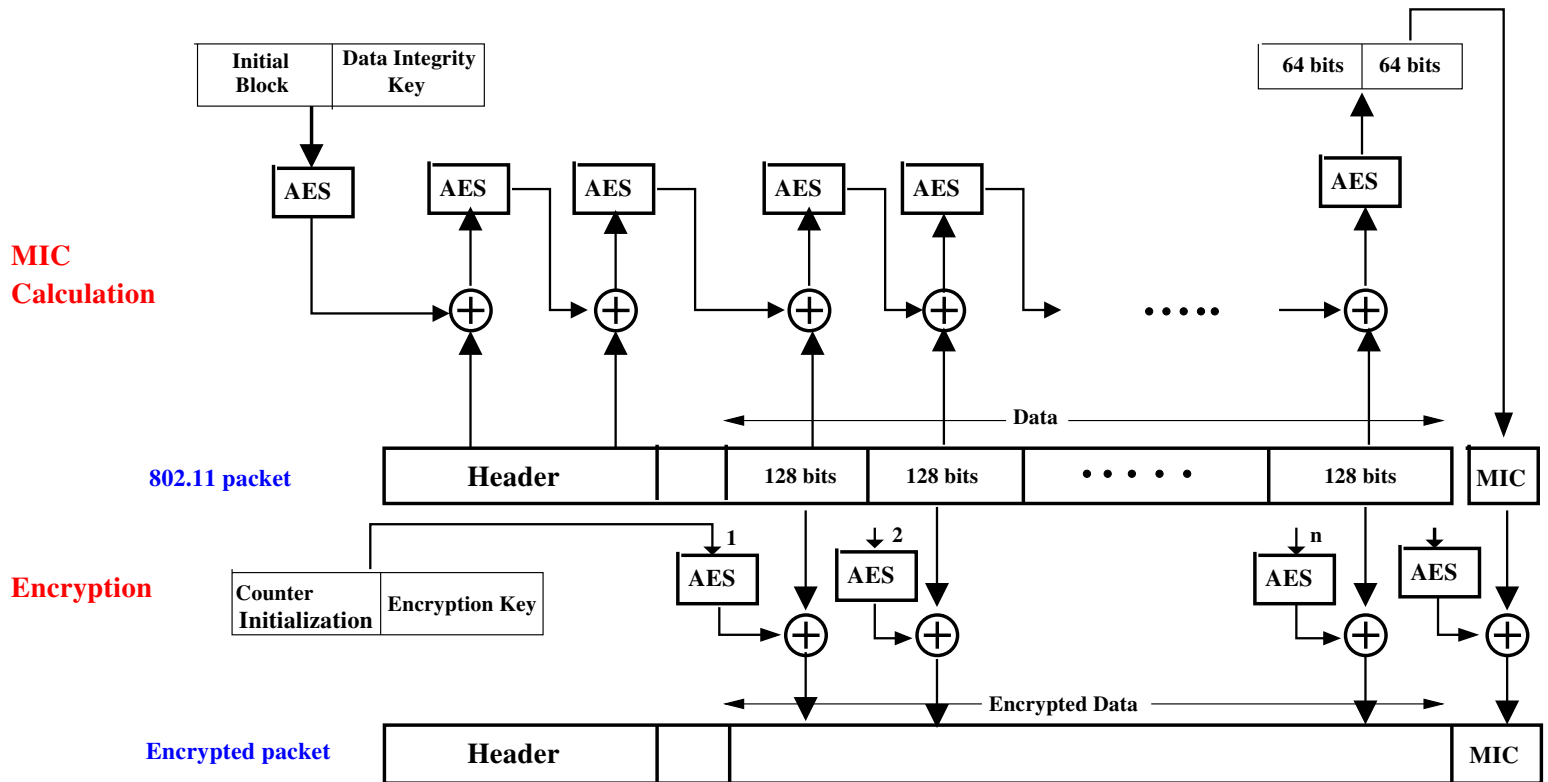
| Initial Block | Data Integrity Key |
|---|---|

| 64 bits | 64 bits |
|---|---|

AES AES AES AES AES AES

MIC Calculation

.....

Data

802.11 packet

| Header | | 128 bits | 128 bits | • • • • • | 128 bits | MIC |
|---|---|---|---|---|---|---|

1 2 n

Encryption

| Counter Initialization | Encryption Key |
|---|---|

AES AES AES AES

Encrypted Data

Encrypted packet

| Header | | | MIC |
|---|---|---|---|